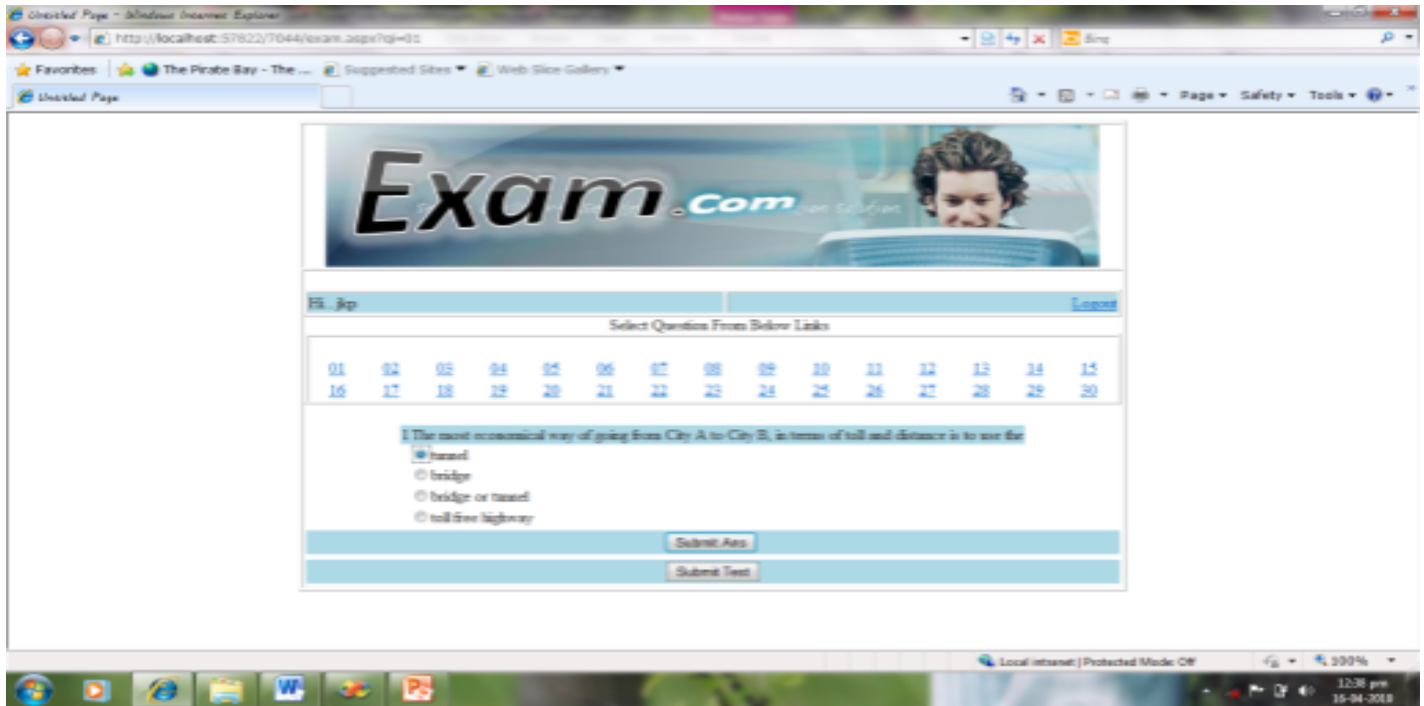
Untitled Page - Windows Internet Explorer

http://localhost:57822/7044/exam.aspx?qi=01

Bing

Favorites

The Pirate Bay - The ...

Suggested Sites

Web Slice Gallery

Untitled Page

Page

Safety

Tools

Exam.com

Hi.. jkp

Logout

Select Question From Below Links

| 01 | 02 | 03 | 04 | 05 | 06 | 07 | 08 | 09 | 10 | 11 | 12 | 13 | 14 | 15 |
|---|---|---|---|---|---|---|---|---|---|---|---|---|---|---|
| 16 | 17 | 18 | 19 | 20 | 21 | 22 | 23 | 24 | 25 | 26 | 27 | 28 | 29 | 30 |

1 The most economical way of going from City A to City B, in terms of toll and distance is to use the

tunnel

bridge

bridge or tunnel

toll free highway

Submit Ans

Submit Test

Local intranet | Protected Mode: Off

100%

12:38 pm

16-04-2018